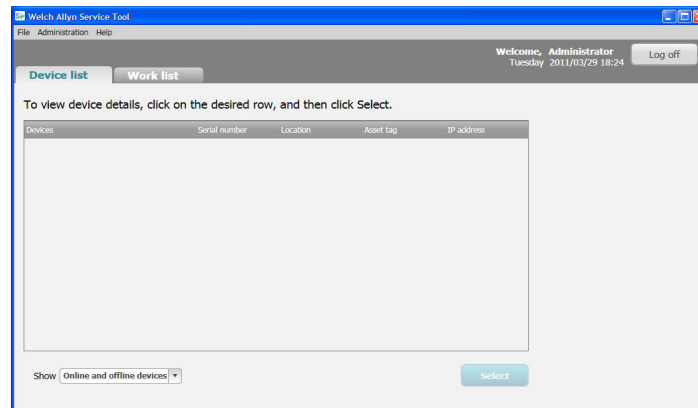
Welch Allyn Service Tool

File Administration Help

Welcome, Administrator
Tuesday 2011/03/29 18:24

Log off

Device list

Work list

To view device details, click on the desired row, and then click Select.

| Devices | Serial number | Location | Asset tag | IP address |
|---|---|---|---|---|

Show Online and offline devices

Select